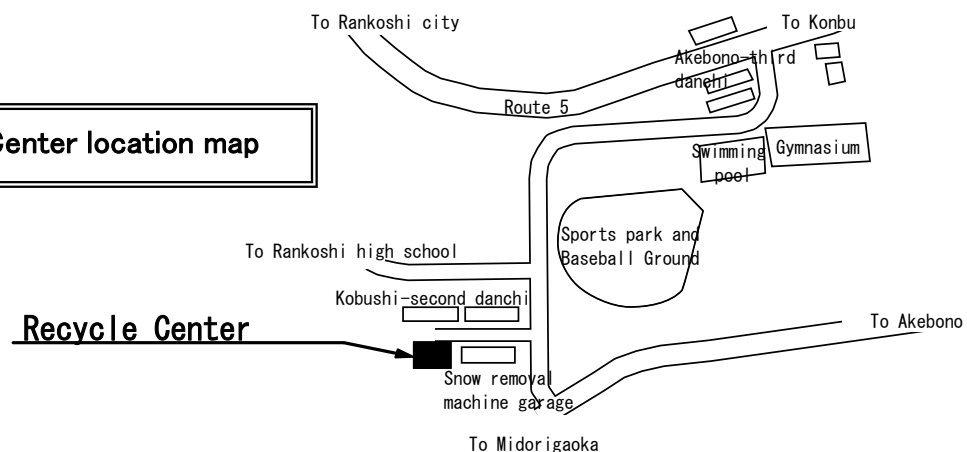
To Rankoshi city

To Konbu

Akebono-third danchi

Route 5

Center location map

Swimming pool

Gymnasium

Sports park and Baseball Ground

To Rankoshi high school

Kobushi-second danchi

Recycle Center

To Akebono

Snow removal machine garage

To Midorigaoka